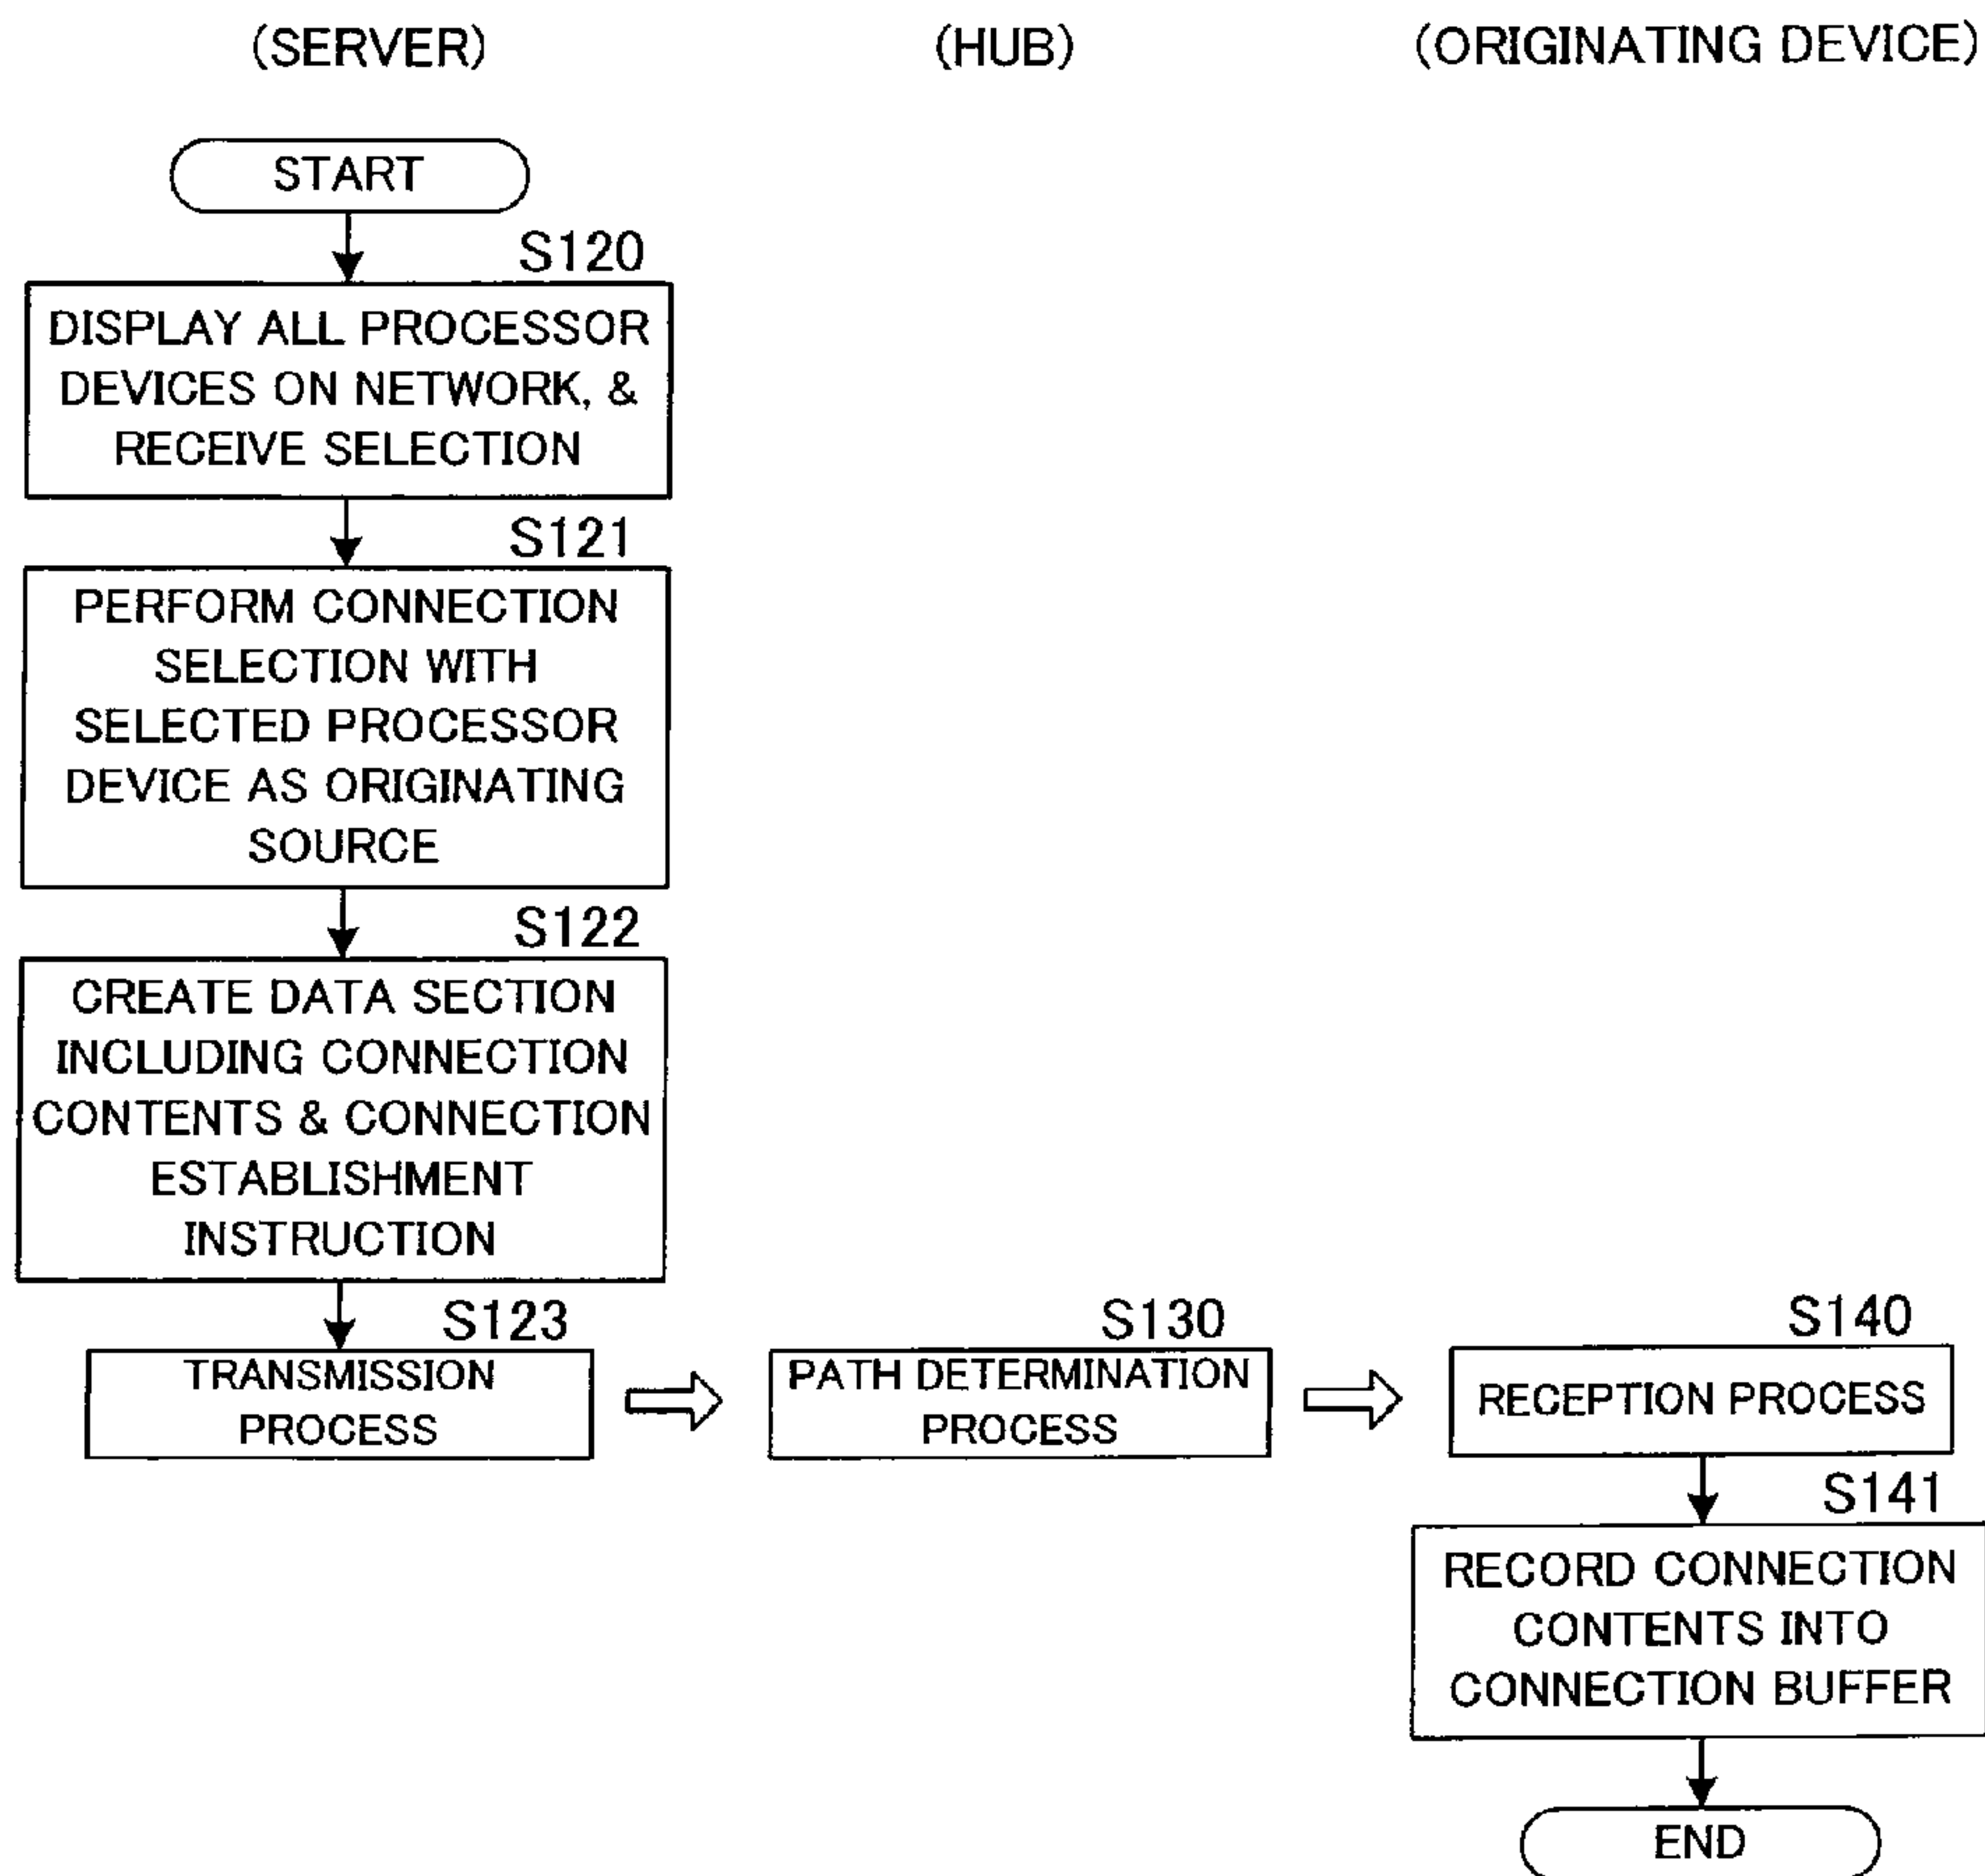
(SERVER)

(HUB)

(ORIGINATING DEVICE)

START

S120

DISPLAY ALL PROCESSOR DEVICES ON NETWORK, & RECEIVE SELECTION

S121

PERFORM CONNECTION SELECTION WITH SELECTED PROCESSOR DEVICE AS ORIGINATING SOURCE

S122

CREATE DATA SECTION INCLUDING CONNECTION CONTENTS & CONNECTION ESTABLISHMENT INSTRUCTION

S123

TRANSMISSION PROCESS

S130

PATH DETERMINATION PROCESS

S140

RECEPTION PROCESS

S141

RECORD CONNECTION CONTENTS INTO CONNECTION BUFFER

END